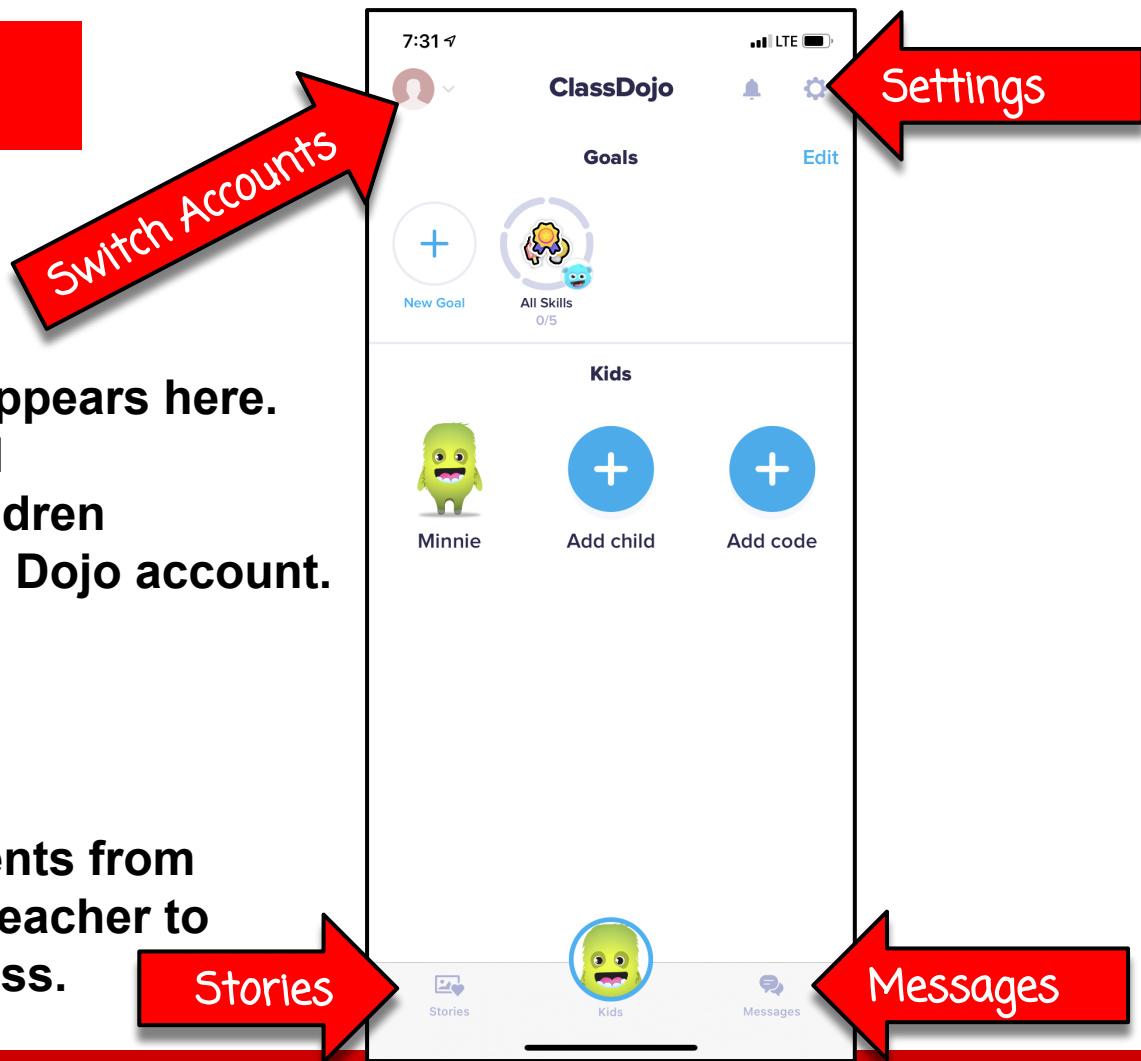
ppears here.
l
dren
Dojo account.

ents from
eacher to
ss.

Switch Accounts

7:31

LTE

ClassDojo

Settings

Goals

Edit

New Goal

All Skills
0/5

Kids

Minnie

Add child

Add code

Stories

Stories

Kids

Messages

Messages